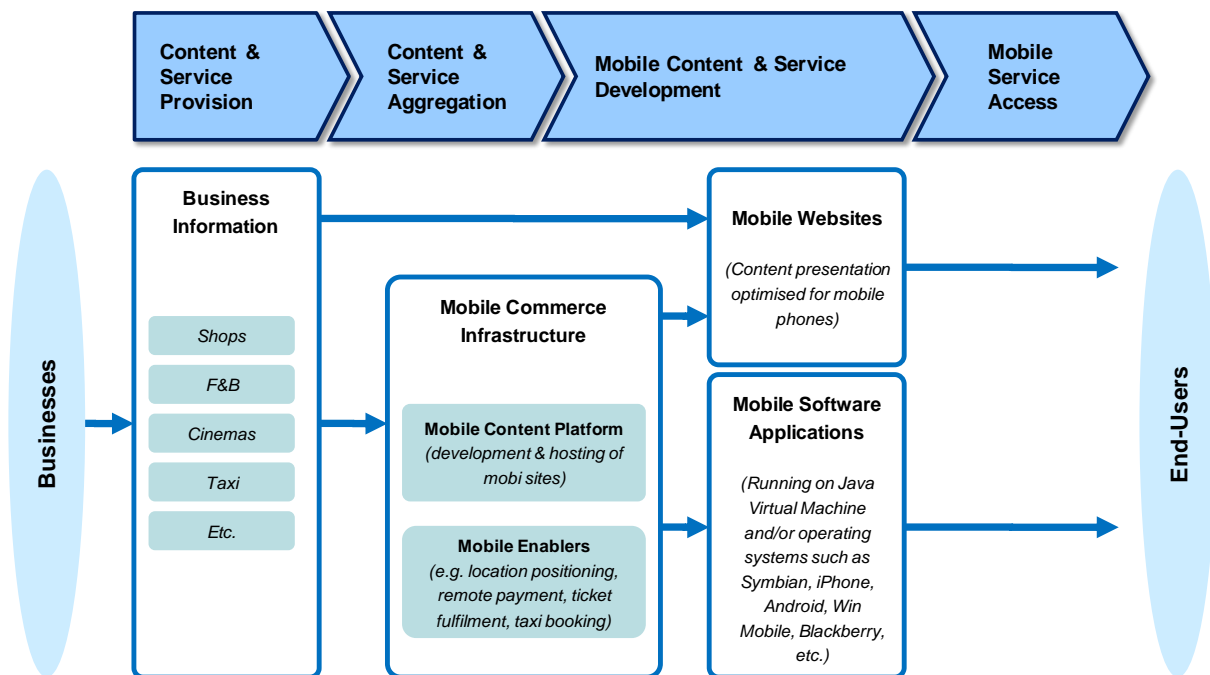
Content & Service Provision

Content & Service Aggregation

Mobile Content & Service Development

Mobile Service Access

Businesses

Business Information

Shops

F&B

Cinemas

Taxi

Etc.

Mobile Commerce Infrastructure

Mobile Content Platform (development & hosting of mobi sites)

Mobile Enablers (e.g. location positioning, remote payment, ticket fulfilment, taxi booking)

Mobile Websites

(Content presentation optimised for mobile phones)

Mobile Software Applications

(Running on Java Virtual Machine and/or operating systems such as Symbian, iPhone, Android, Win Mobile, Blackberry, etc.)

End-Users